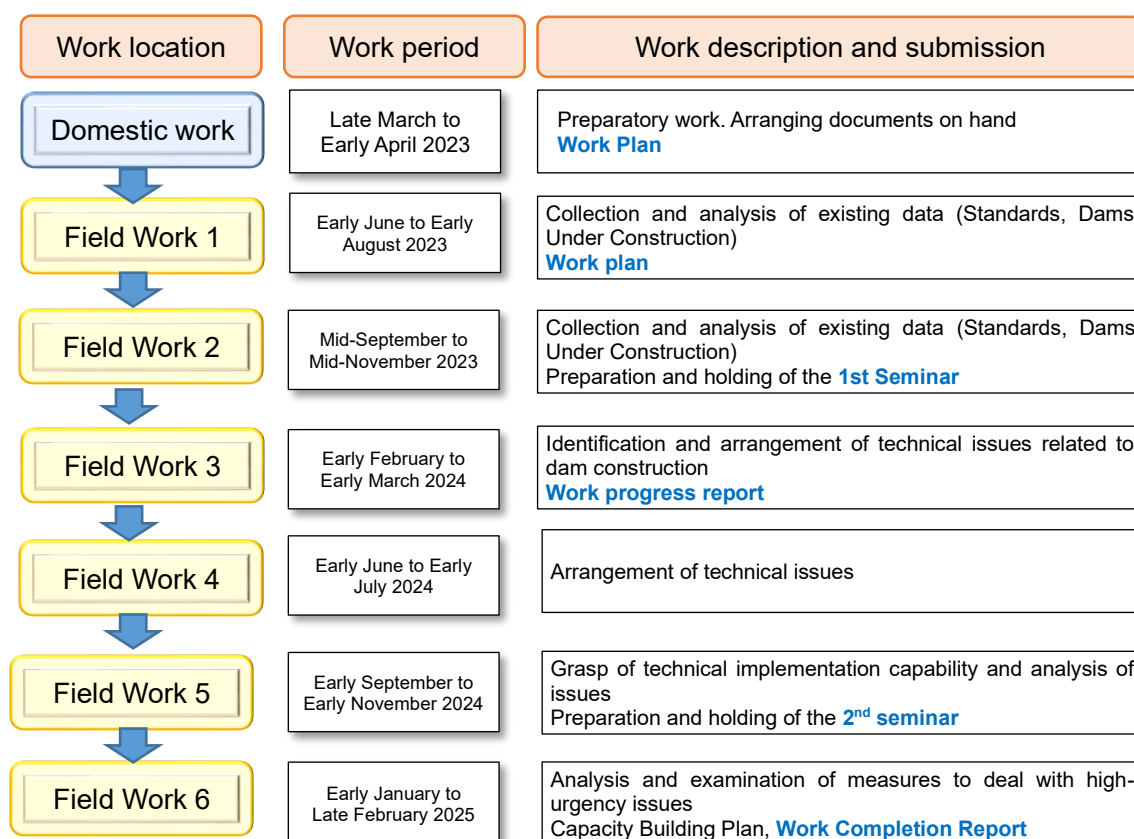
| Work location | Work period | Work description and submission |
|---|---|---|
| Domestic work | Late March to Early April 2023 | Preparatory work. Arranging documents on hand<br>Work Plan |
| Field Work 1 | Early June to Early August 2023 | Collection and analysis of existing data (Standards, Dams Under Construction)<br>Work plan |
| Field Work 2 | Mid-September to Mid-November 2023 | Collection and analysis of existing data (Standards, Dams Under Construction)<br>Preparation and holding of the 1st Seminar |
| Field Work 3 | Early February to Early March 2024 | Identification and arrangement of technical issues related to dam construction<br>Work progress report |
| Field Work 4 | Early June to Early July 2024 | Arrangement of technical issues |
| Field Work 5 | Early September to Early November 2024 | Grasp of technical implementation capability and analysis of issues<br>Preparation and holding of the 2$^{nd}$ seminar |
| Field Work 6 | Early January to Late February 2025 | Analysis and examination of measures to deal with high-urgency issues<br>Capacity Building Plan, Work Completion Report |